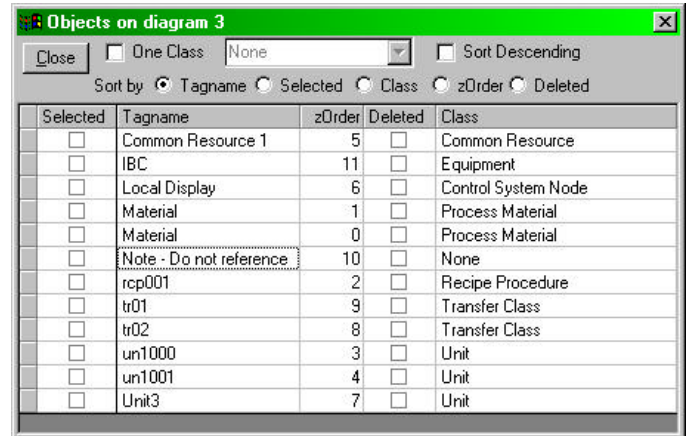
Objects on diagram 3

Close
One Class
None
Sort Descending
Sort by Tagname Selected Class zOrder Deleted

| Selected | Tagname | zOrder | Deleted | Class |
|---|---|---|---|---|
| ☐ | Common Resource 1 | 5 | ☐ | Common Resource |
| ☐ | IBC | 11 | ☐ | Equipment |
| ☐ | Local Display | 6 | ☐ | Control System Node |
| ☐ | Material | 1 | ☐ | Process Material |
| ☐ | Material | 0 | ☐ | Process Material |
| ☐ | Note - Do not reference | 10 | ☐ | None |
| ☐ | rcp001 | 2 | ☐ | Recipe Procedure |
| ☐ | tr01 | 9 | ☐ | Transfer Class |
| ☐ | tr02 | 8 | ☐ | Transfer Class |
| ☐ | un1000 | 3 | ☐ | Unit |
| ☐ | un1001 | 4 | ☐ | Unit |
| ☐ | Unit3 | 7 | ☐ | Unit |